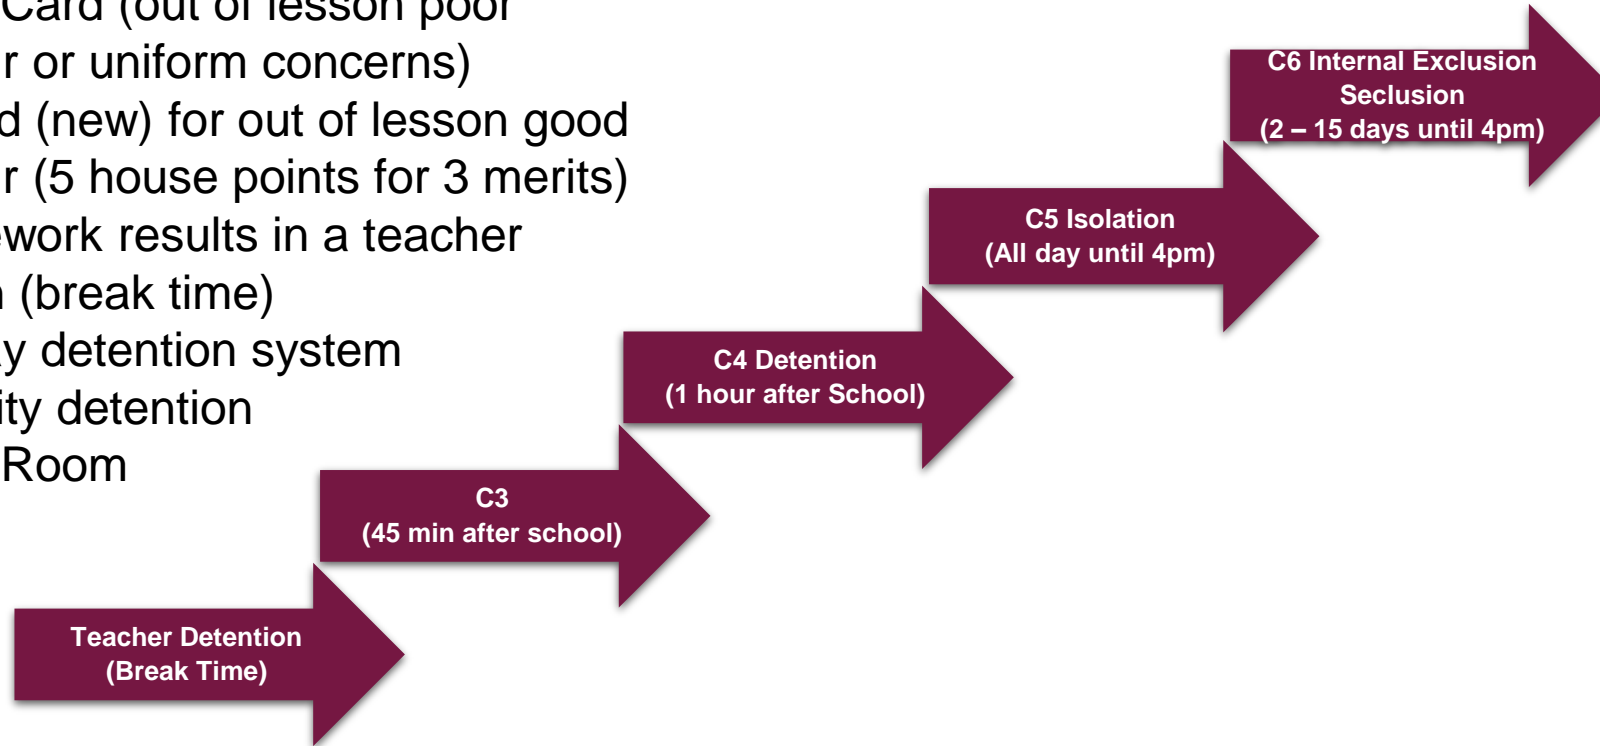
Card (out of lesson poor
r or uniform concerns)
d (new) for out of lesson good
r (5 house points for 3 merits)
work results in a teacher
(break time)
y detention system
ity detention
Room

C6 Internal Exclusion
Seclusion
(2 – 15 days until 4pm)

C5 Isolation
(All day until 4pm)

C4 Detention
(1 hour after School)

C3
(45 min after school)

Teacher Detention
(Break Time)